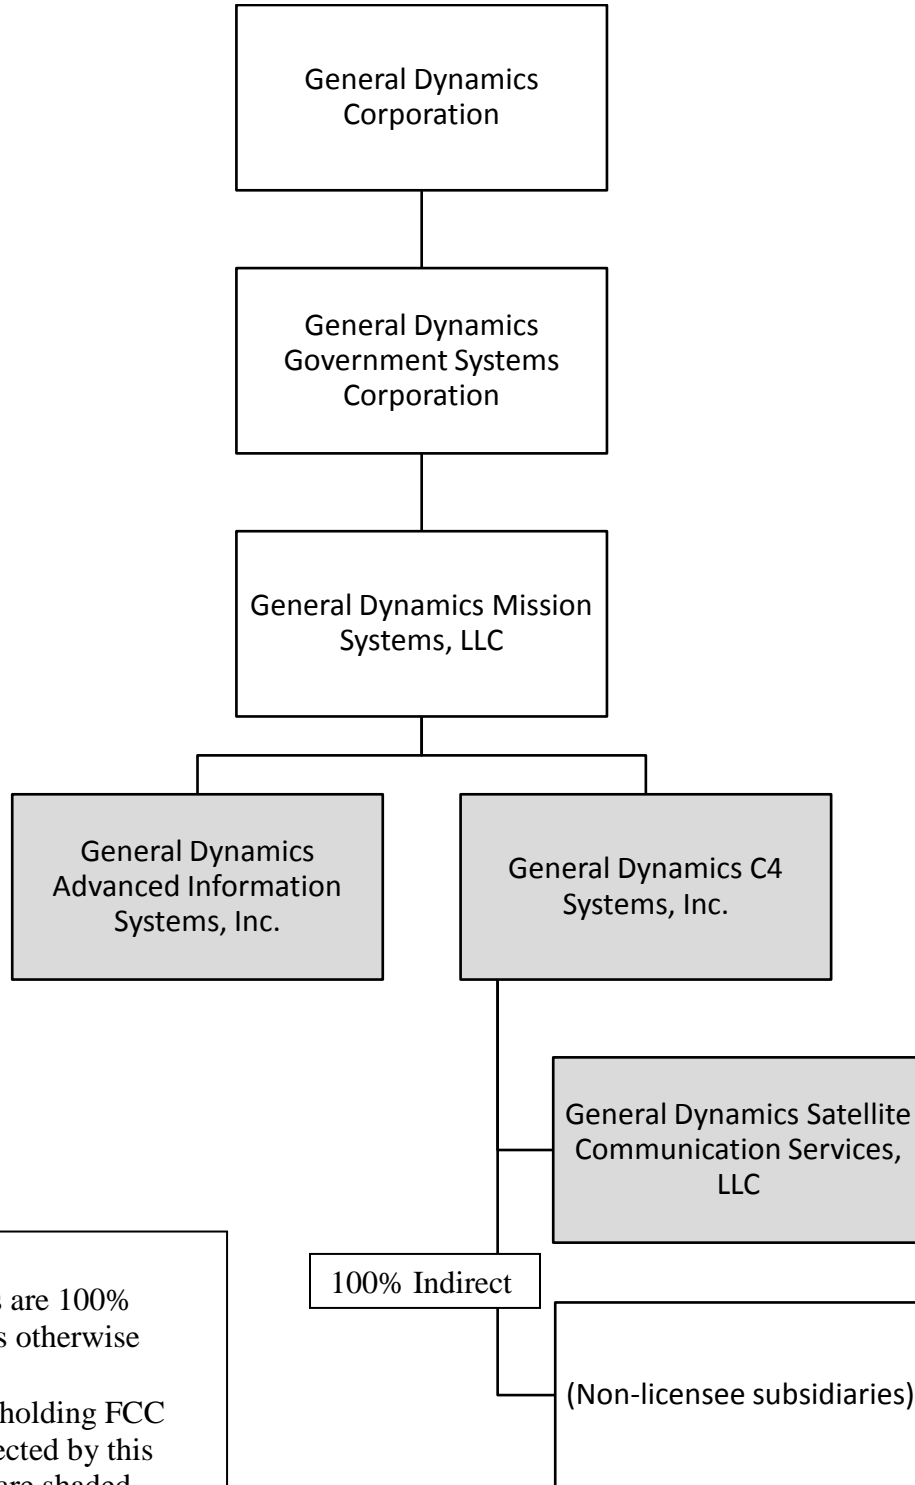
General Dynamics Corporation

General Dynamics Government Systems Corporation

General Dynamics Mission Systems, LLC

General Dynamics Advanced Information Systems, Inc.

General Dynamics C4 Systems, Inc.

General Dynamics Satellite Communication Services, LLC

100% Indirect

(Non-licensee subsidiaries)

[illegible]s are 100% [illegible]s otherwise

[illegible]holding FCC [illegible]ected by this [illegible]are shaded